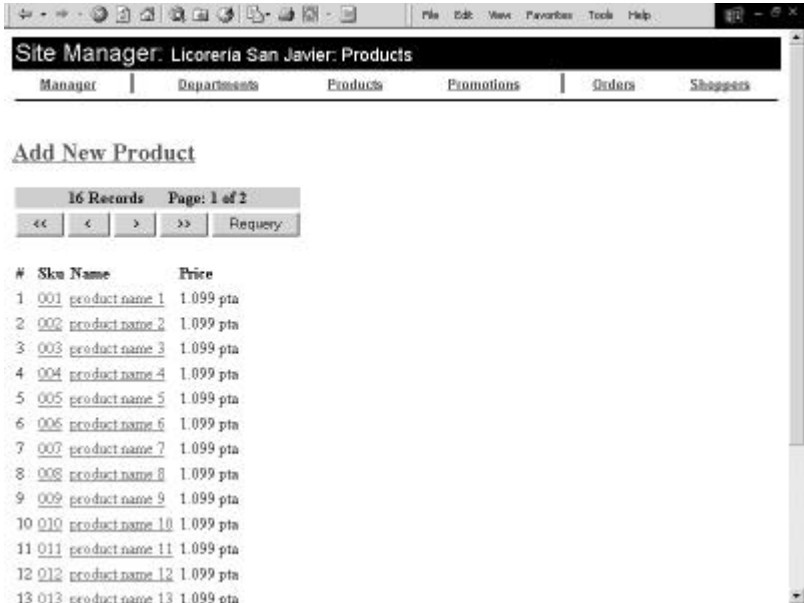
File Edit View Favorites Tools Help

Site Manager: Licoreria San Javier: Products

Manager | Departments | Products | Promotions | Orders | Shoppers

Add New Product

16 Records Page: 1 of 2

<< < > >> Requery

| # | Sku | Name | Price |
|---|---|---|---|
| 1 | 001 | product name 1 | 1.099 pta |
| 2 | 002 | product name 2 | 1.099 pta |
| 3 | 003 | product name 3 | 1.099 pta |
| 4 | 004 | product name 4 | 1.099 pta |
| 5 | 005 | product name 5 | 1.099 pta |
| 6 | 006 | product name 6 | 1.099 pta |
| 7 | 007 | product name 7 | 1.099 pta |
| 8 | 008 | product name 8 | 1.099 pta |
| 9 | 009 | product name 9 | 1.099 pta |
| 10 | 010 | product name 10 | 1.099 pta |
| 11 | 011 | product name 11 | 1.099 pta |
| 12 | 012 | product name 12 | 1.099 pta |
| 13 | 013 | product name 13 | 1.099 pta |